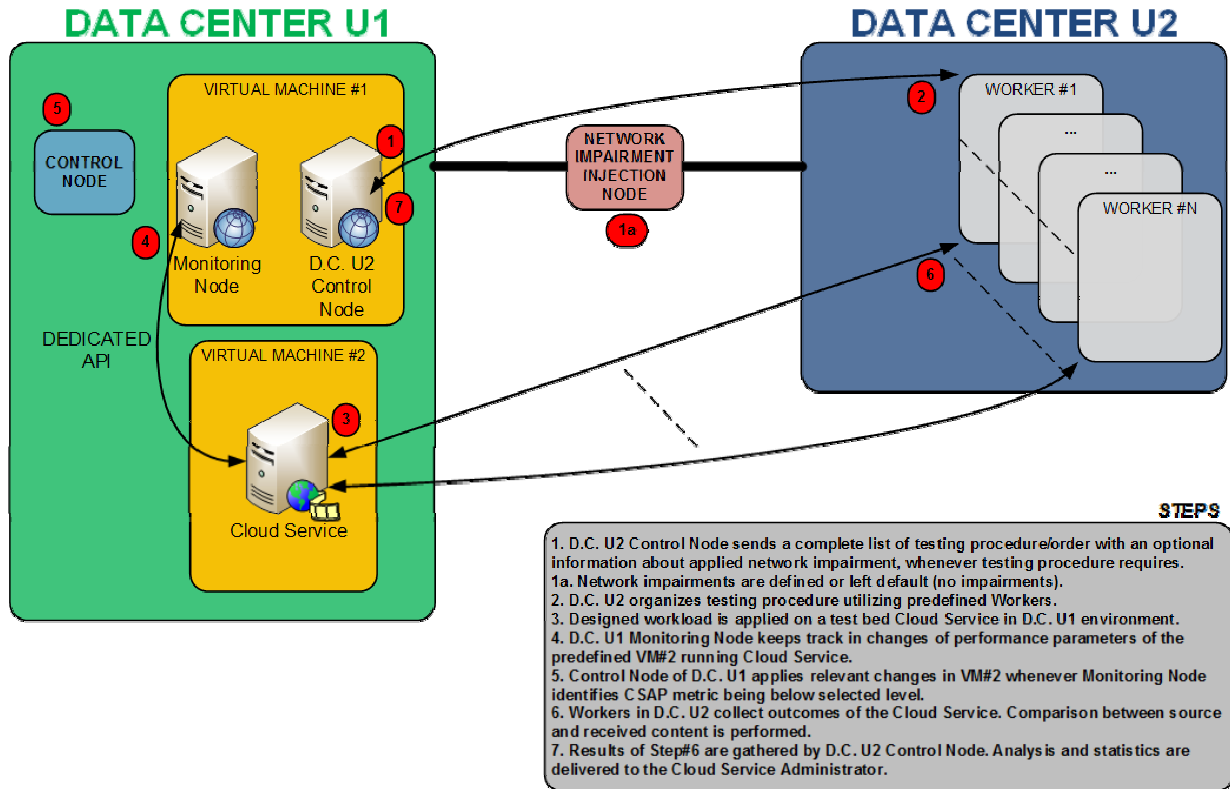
DATA CENTER U1

DATA CENTER U2

VIRTUAL MACHINE #1

5

CONTROL NODE

1

7

Monitoring Node

D.C. U2 Control Node

4

DEDICATED API

VIRTUAL MACHINE #2

3

Cloud Service

NETWORK IMPAIRMENT INJECTION NODE

1a

2

WORKER #1

...

...

WORKER #N

6

STEPS

1. D.C. U2 Control Node sends a complete list of testing procedure/order with an optional information about applied network impairment, whenever testing procedure requires.
1a. Network impairments are defined or left default (no impairments).
2. D.C. U2 organizes testing procedure utilizing predefined Workers.
3. Designed workload is applied on a test bed Cloud Service in D.C. U1 environment.
4. D.C. U1 Monitoring Node keeps track in changes of performance parameters of the predefined VM#2 running Cloud Service.
5. Control Node of D.C. U1 applies relevant changes in VM#2 whenever Monitoring Node identifies CSAP metric being below selected level.
6. Workers in D.C. U2 collect outcomes of the Cloud Service. Comparison between source and received content is performed.
7. Results of Step#6 are gathered by D.C. U2 Control Node. Analysis and statistics are delivered to the Cloud Service Administrator.